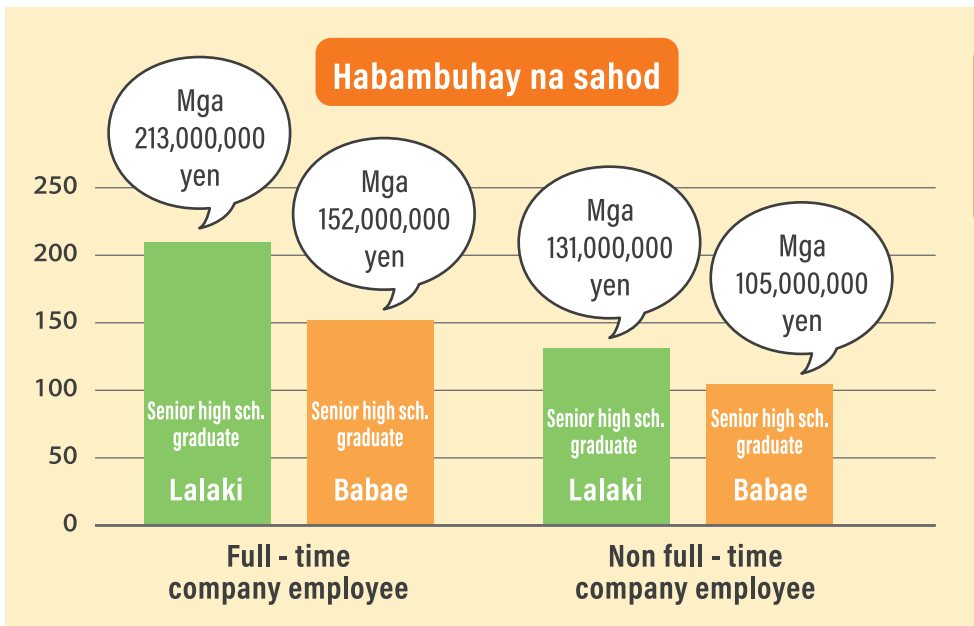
Habambuhay na sahod

Mga 213,000,000 yen

Mga 152,000,000 yen

Mga 131,000,000 yen

Mga 105,000,000 yen

250
200
150
100
50
0

Senior high sch. graduate
Lalaki

Senior high sch. graduate
Babae

Senior high sch. graduate
Lalaki

Senior high sch. graduate
Babae

Full - time company employee

Non full - time company employee